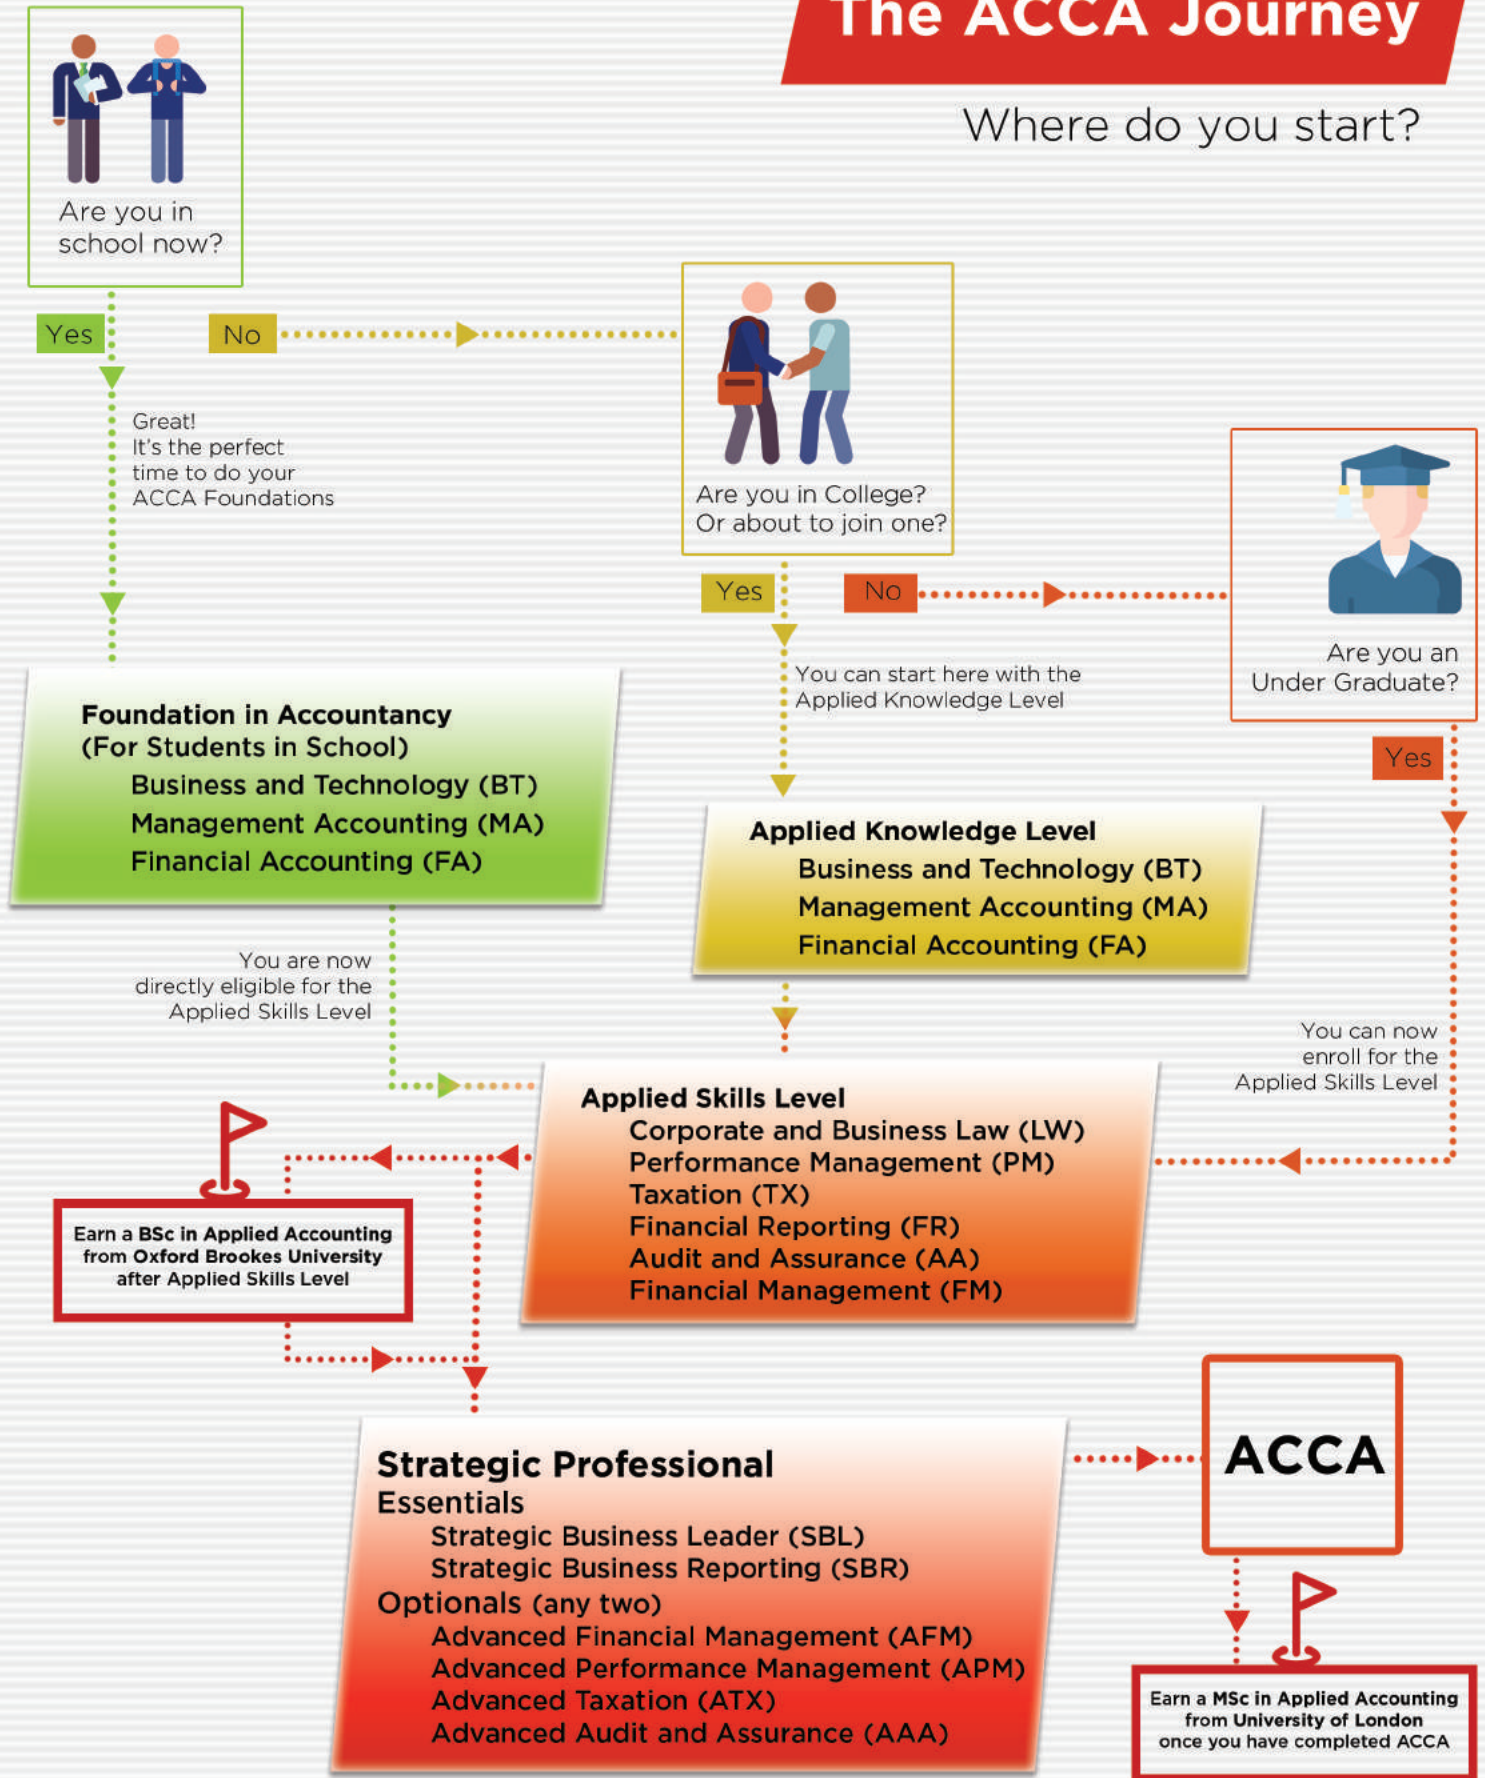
The ACCA Journey

Where do you start?

Are you in school now?

Yes

No

Great! It's the perfect time to do your ACCA Foundations

Are you in College? Or about to join one?

Yes

No

You can start here with the Applied Knowledge Level

Are you an Under Graduate?

Yes

Foundation in Accountancy
(For Students in School)
Business and Technology (BT)
Management Accounting (MA)
Financial Accounting (FA)

Applied Knowledge Level
Business and Technology (BT)
Management Accounting (MA)
Financial Accounting (FA)

You are now directly eligible for the Applied Skills Level

You can now enroll for the Applied Skills Level

Applied Skills Level
Corporate and Business Law (LW)
Performance Management (PM)
Taxation (TX)
Financial Reporting (FR)
Audit and Assurance (AA)
Financial Management (FM)

Earn a BSc in Applied Accounting from Oxford Brookes University after Applied Skills Level

Strategic Professional
Essentials
Strategic Business Leader (SBL)
Strategic Business Reporting (SBR)
Optionals (any two)
Advanced Financial Management (AFM)
Advanced Performance Management (APM)
Advanced Taxation (ATX)
Advanced Audit and Assurance (AAA)

ACCA

Earn a MSc in Applied Accounting from University of London once you have completed ACCA